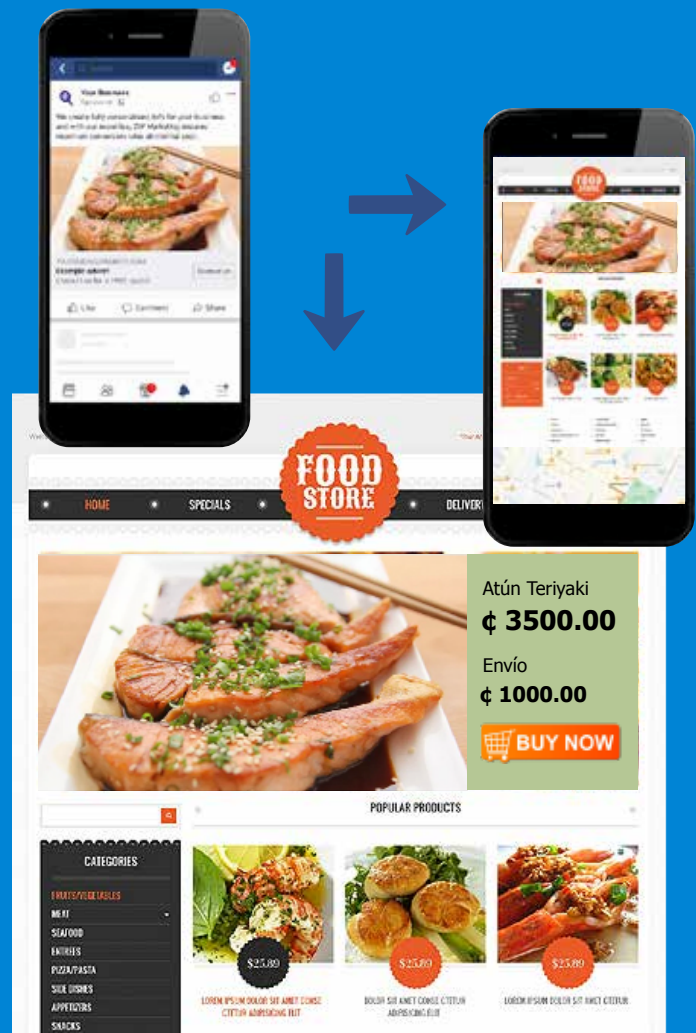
Your Business
Sponsored

Example advert
Like
Comment
Share

FOOD STORE

HOME
SPECIALS
DELIVERY

Atún Teriyaki
₵ 3500.00
Envío
₵ 1000.00
BUY NOW

POPULAR PRODUCTS

CATEGORIES
FRUITS/VEGETABLES
MEAT
SEAFOOD
ENTRIES
PIZZA/PASTA
SIDE DISHES
APPETIZERS
SNACKS

$25.89
LOREM IPSUM DOLOR SIT AMET CONSE CTETUR ADIPISICING ELIT
$25.89
DOLOR SIT AMET CONSE CTETUR ADIPISICING ELIT
$25.89
LOREM IPSUM DOLOR SIT AMET CTETUR